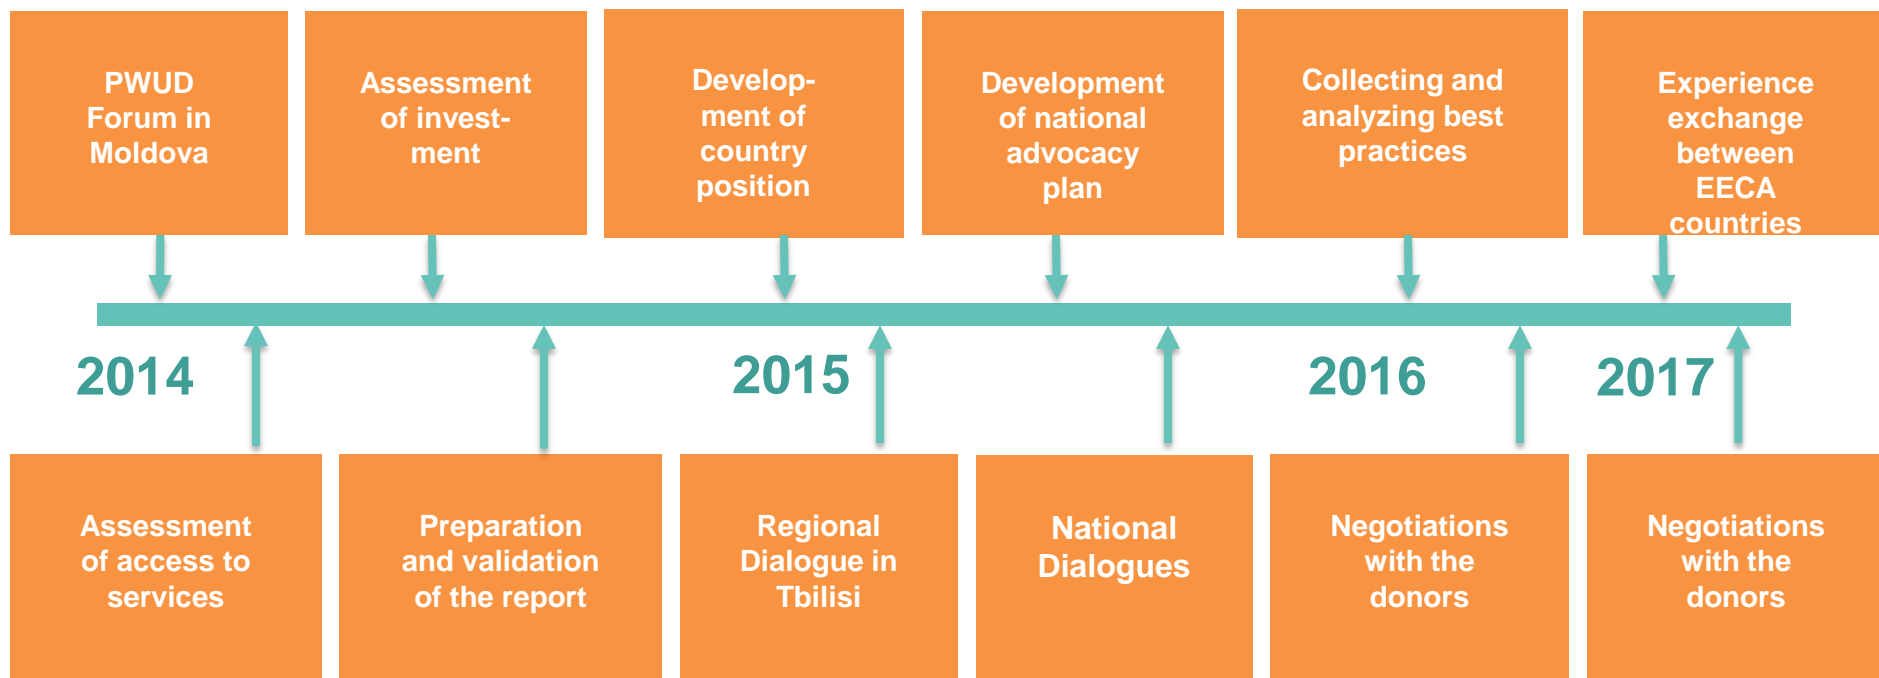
PWUD Forum in Moldova

Assessment of investment

Development of country position

Development of national advocacy plan

Collecting and analyzing best practices

Experience exchange between EECA countries

2014

2015

2016

2017

Assessment of access to services

Preparation and validation of the report

Regional Dialogue in Tbilisi

National Dialogues

Negotiations with the donors

Negotiations with the donors